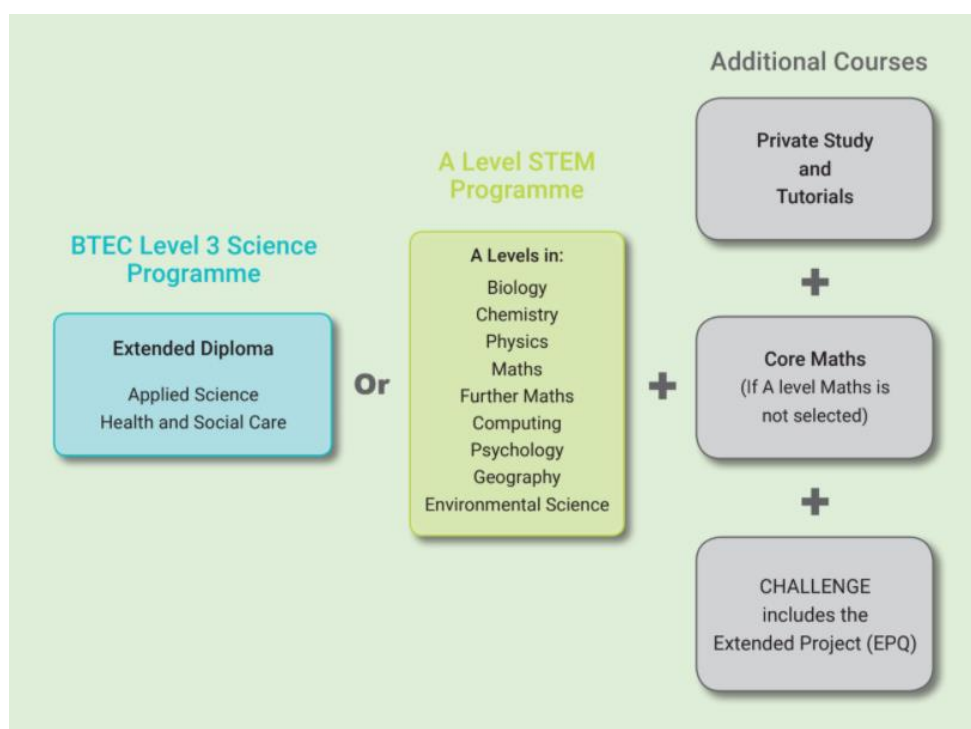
Additional Courses

BTEC Level 3 Science Programme

Extended Diploma

Applied Science
Health and Social Care

Or

A Level STEM Programme

A Levels in:
Biology
Chemistry
Physics
Maths
Further Maths
Computing
Psychology
Geography
Environmental Science

+

Private Study and Tutorials

+

Core Maths
(If A level Maths is not selected)

+

CHALLENGE includes the Extended Project (EPQ)